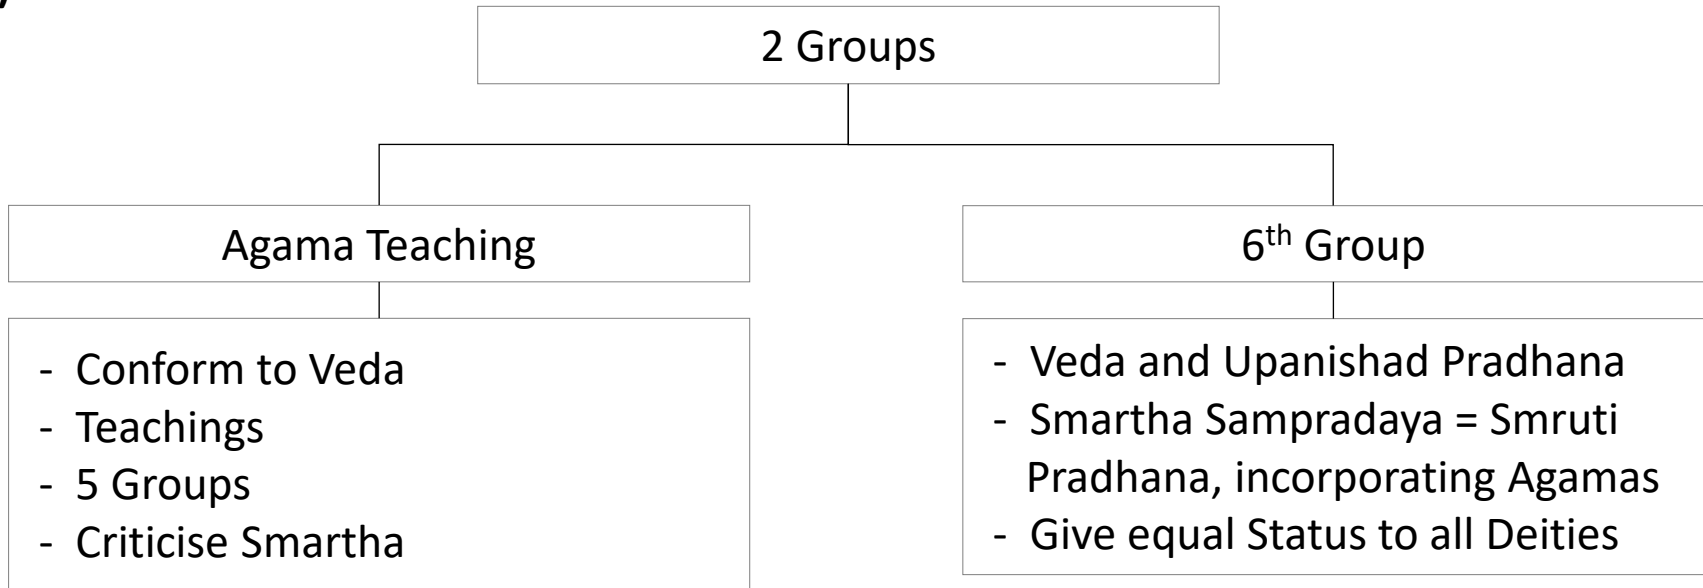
2 Groups

Agama Teaching

- Conform to Veda
- Teachings
- 5 Groups
- Criticise Smartha

6$^{th}$ Group

- Veda and Upanishad Pradhana
- Smartha Sampradaya = Smruti Pradhana, incorporating Agamas
- Give equal Status to all Deities